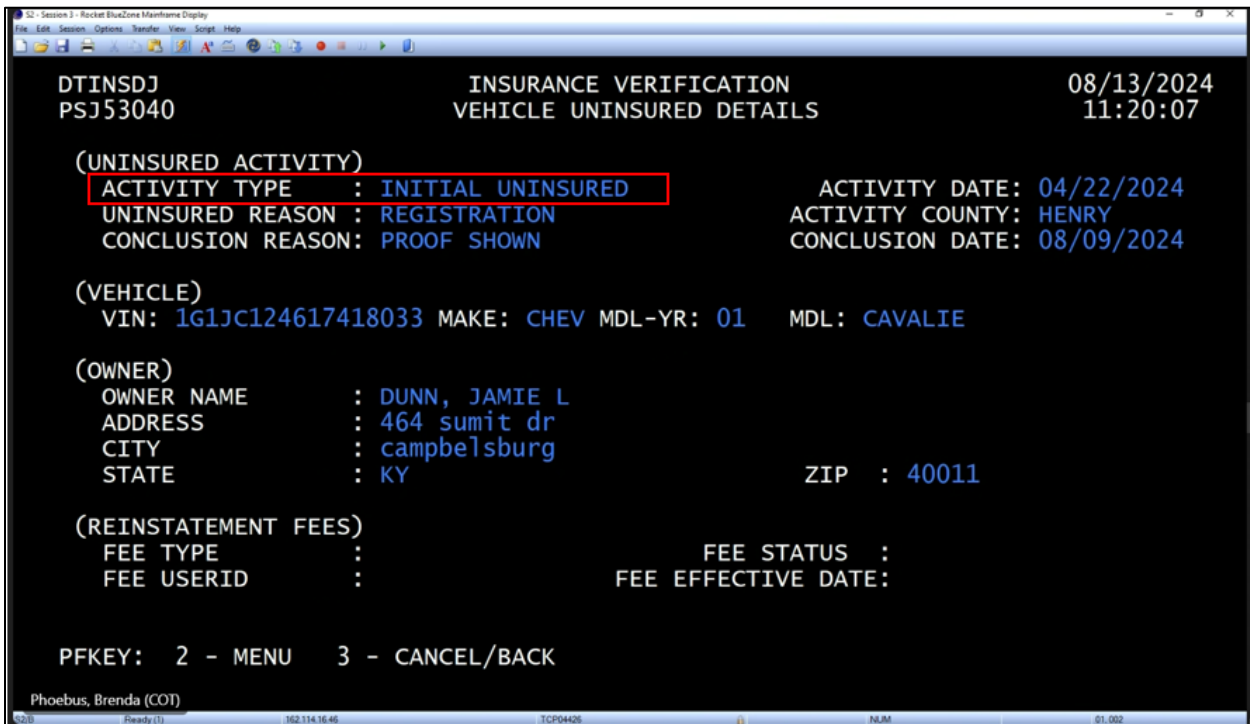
S2 - Session 3 - Rocket BlueZone Mainframe Display
File Edit Session Options Transfer View Script Help

DTINSDJ INSURANCE VERIFICATION 08/13/2024
PSJ53040 VEHICLE UNINSURED DETAILS 11:20:07

(UNINSURED ACTIVITY)
ACTIVITY TYPE : INITIAL UNINSURED ACTIVITY DATE: 04/22/2024
UNINSURED REASON : REGISTRATION ACTIVITY COUNTY: HENRY
CONCLUSION REASON: PROOF SHOWN CONCLUSION DATE: 08/09/2024

(VEHICLE)
VIN: 1G1JC124617418033 MAKE: CHEV MDL-YR: 01 MDL: CAVALIE

(OWNER)
OWNER NAME : DUNN, JAMIE L
ADDRESS : 464 sumit dr
CITY : campbelsburg
STATE : KY ZIP : 40011

(REINSTATEMENT FEES)
FEE TYPE : FEE STATUS :
FEE USERID : FEE EFFECTIVE DATE:

PFKEY: 2 - MENU 3 - CANCEL/BACK

Phoebus, Brenda (COT)
S2|B Ready (1) 162.114.16.46 TCP04426 NUM 01,002